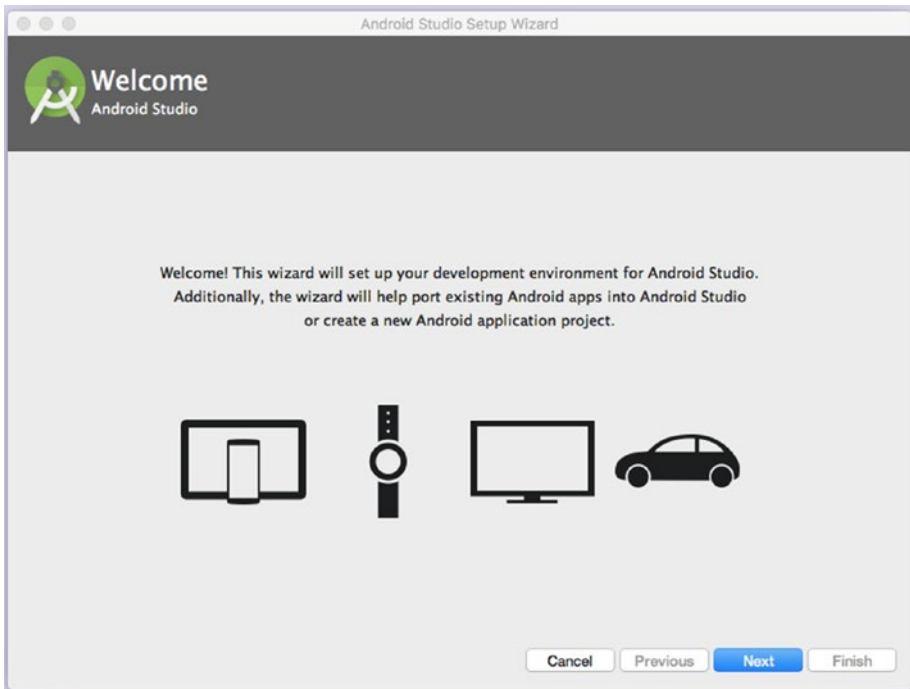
Android Studio Setup Wizard

Welcome
Android Studio

Welcome! This wizard will set up your development environment for Android Studio. Additionally, the wizard will help port existing Android apps into Android Studio or create a new Android application project.

Cancel Previous Next Finish